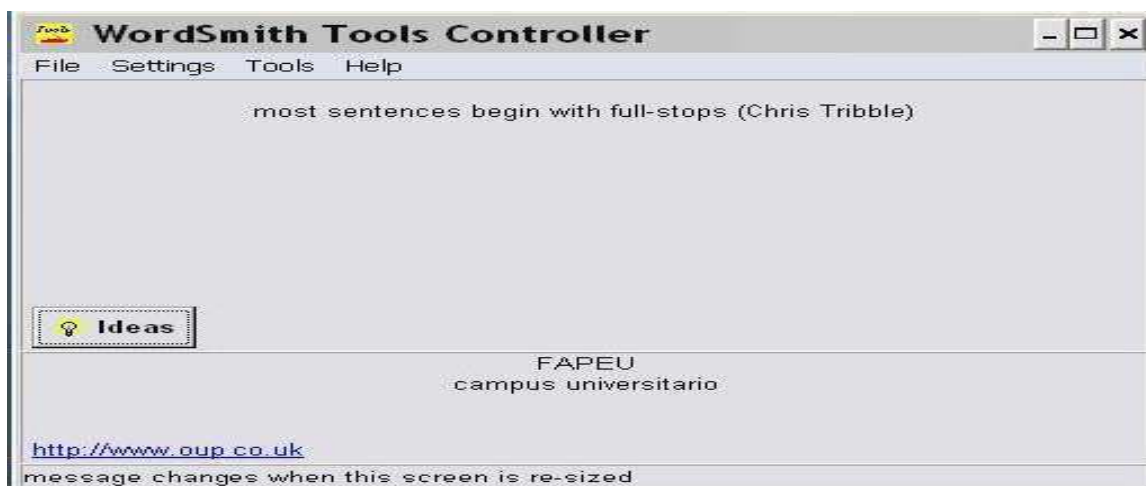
WordSmith Tools Controller

File Settings Tools Help

most sentences begin with full-stops (Chris Tribble)

Ideas

FAPEU
campus universitario

http://www.oup.co.uk

message changes when this screen is re-sized